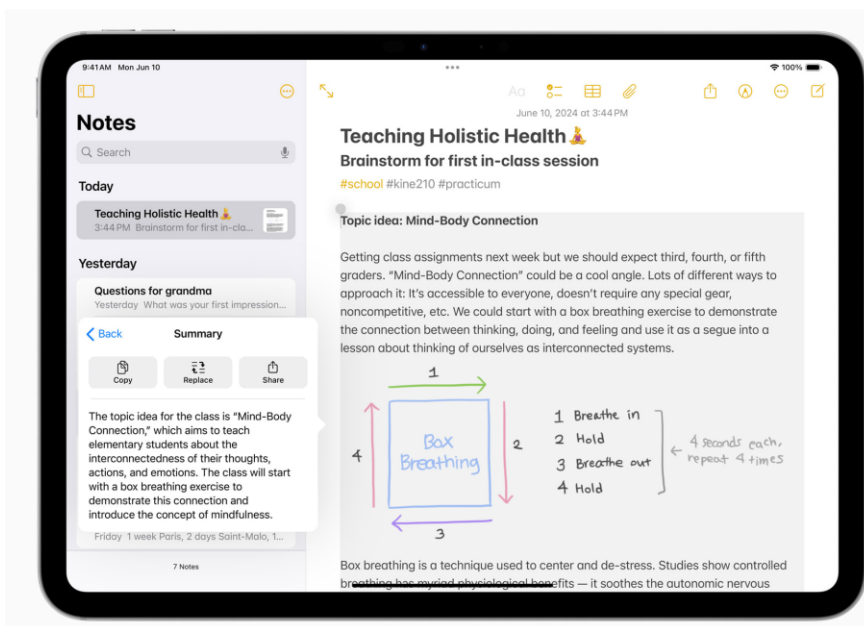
9:41 AM Mon Jun 10

100%

Notes

Search

Today

Teaching Holistic Health 🧘
3:44 PM Brainstorm for first in-cla...

Yesterday

Questions for grandma
Yesterday What was your first impression...

Back Summary

Copy Replace Share

The topic idea for the class is "Mind-Body Connection," which aims to teach elementary students about the interconnectedness of their thoughts, actions, and emotions. The class will start with a box breathing exercise to demonstrate this connection and introduce the concept of mindfulness.

Friday 1 week Paris, 2 days Saint-Malo, 1...

7 Notes

Aa

June 10, 2024 at 3:44 PM

Teaching Holistic Health 🧘

Brainstorm for first in-class session

#school #kine210 #practicum

Topic idea: Mind-Body Connection

Getting class assignments next week but we should expect third, fourth, or fifth graders. "Mind-Body Connection" could be a cool angle. Lots of different ways to approach it: It's accessible to everyone, doesn't require any special gear, noncompetitive, etc. We could start with a box breathing exercise to demonstrate the connection between thinking, doing, and feeling and use it as a segue into a lesson about thinking of ourselves as interconnected systems.

1

4 Box Breathing 2

3

1 Breathe in
2 Hold
3 Breathe out
4 Hold

4 seconds each, repeat 4 times

Box breathing is a technique used to center and de-stress. Studies show controlled breathing has myriad physiological benefits — it soothes the autonomic nervous